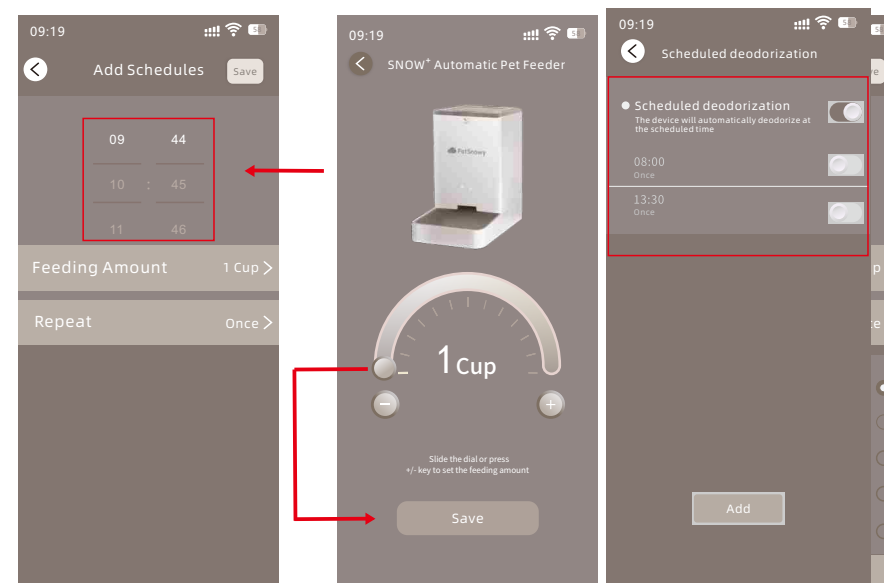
09:19

Add Schedules

Save

09 44

10 : 45

11 46

Feeding Amount 1 Cup >

Repeat Once >

09:19

SNOW$^{+}$ Automatic Pet Feeder

PetSnowy

1 Cup

Slide the dial or press +/- key to set the feeding amount

Save

09:19

Scheduled deodorization

Scheduled deodorization

The device will automatically deodorize at the scheduled time

08:00
Once

13:30
Once

Add